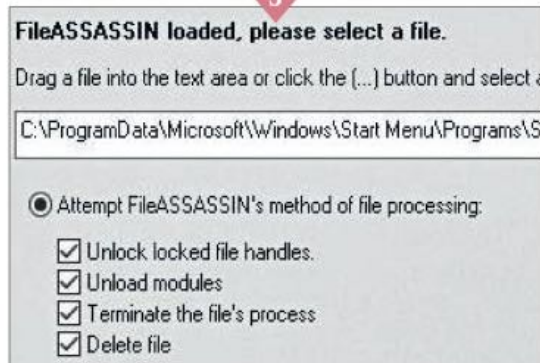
FileASSASSIN loaded, please select a file.

Drag a file into the text area or click the (...) button and select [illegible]

C:\ProgramData\Microsoft\Windows\Start Menu\Programs\S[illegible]

Attempt FileASSASSIN's method of file processing:

Unlock locked file handles.

Unload modules

Terminate the file's process

Delete file